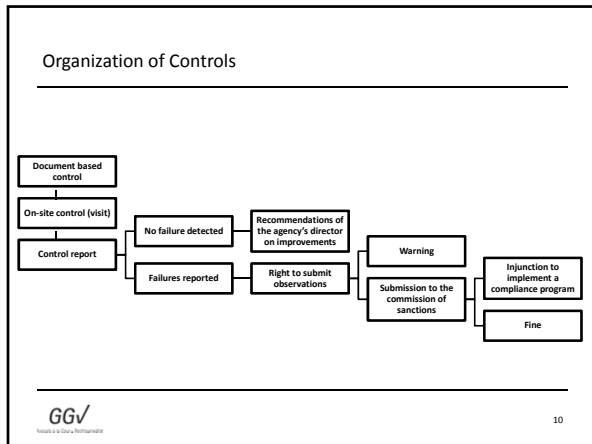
Organization of Controls

Document based control

On-site control (visit)

Control report

No failure detected

Recommendations of the agency's director on improvements

Failures reported

Right to submit observations

Warning

Submission to the commission of sanctions

Injunction to implement a compliance program

Fine

GG√

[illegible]

10